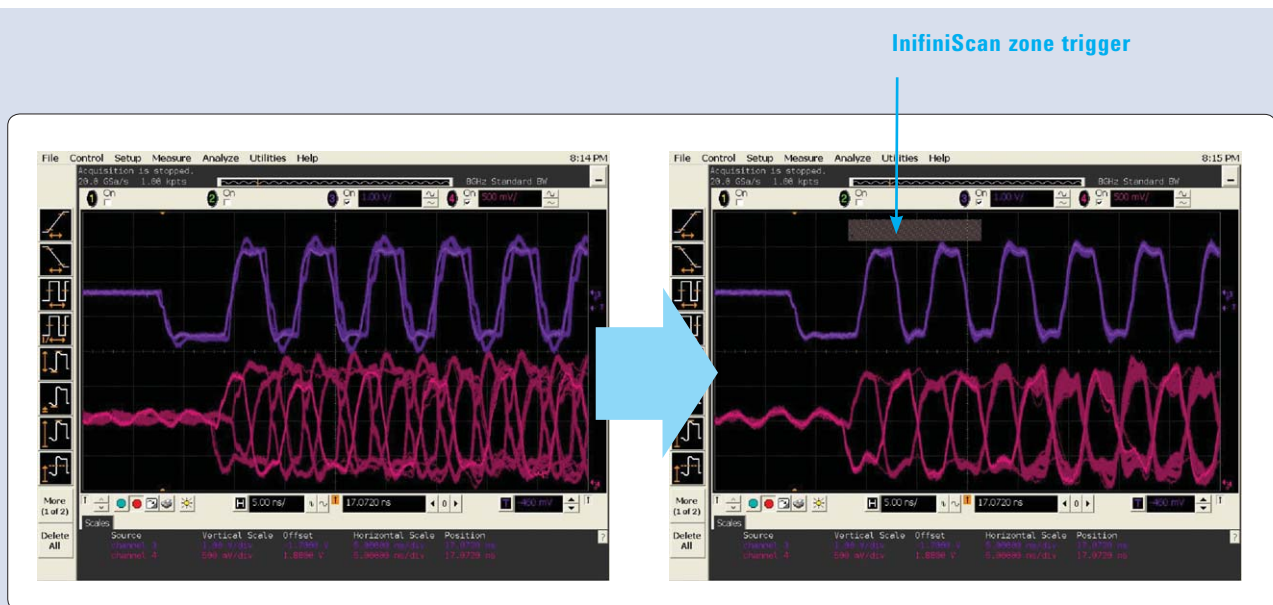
InifiniScan zone trigger

File Control Setup Measure Analyze Utilities Help 8:14 PM
Acquisition is stopped.
20.0 GSa/s 1.00 kpts
8GHz Standard BW
1 On
2 On
3 On 1.00 V/
4 On 500 mV/
More (1 of 2)
Delete All
5.00 ns/
17.0720 ns
-400 mV
Scales
Source Vertical Scale Offset Horizontal Scale Position
channel 3 1.00 V/div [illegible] V 5.00000 ns/div 17.0720 ns
channel 4 500 mV/div 1.8800 V 5.00000 ns/div 17.0720 ns

File Control Setup Measure Analyze Utilities Help 8:15 PM
Acquisition is stopped.
20.0 GSa/s 1.00 kpts
8GHz Standard BW
1 On
2 On
3 On 1.00 V/
4 On 500 mV/
More (1 of 2)
Delete All
5.00 ns/
17.0720 ns
-400 mV
Scales
Source Vertical Scale Offset Horizontal Scale Position
channel 3 1.00 V/div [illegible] V 5.00000 ns/div 17.0720 ns
channel 4 500 mV/div 1.8800 V 5.00000 ns/div 17.0720 ns